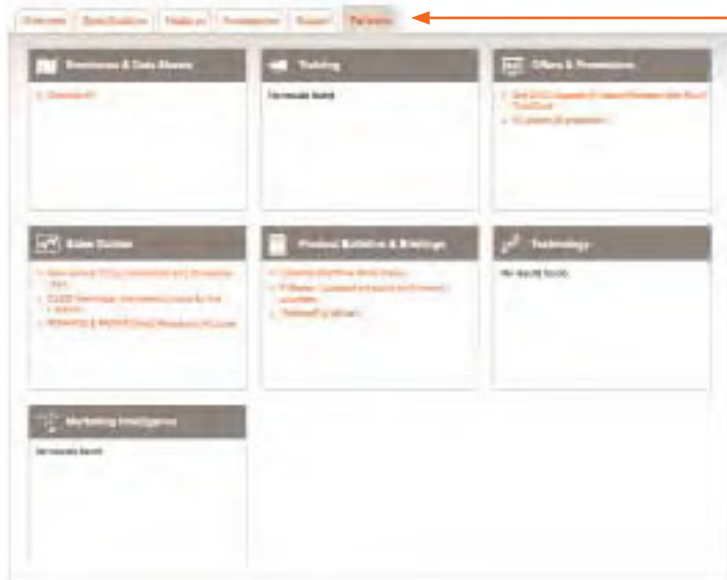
Overview | Specifications | Features | Accessories | Support | Partners

Brochures & Data Sheets
Datasheet

Training
No results found

Offers & Promotions
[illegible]
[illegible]

Sales Guides
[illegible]
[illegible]
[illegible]

Product Bulletins & Briefings
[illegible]
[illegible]
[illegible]

Technology
No results found

Marketing Intelligence
No results found